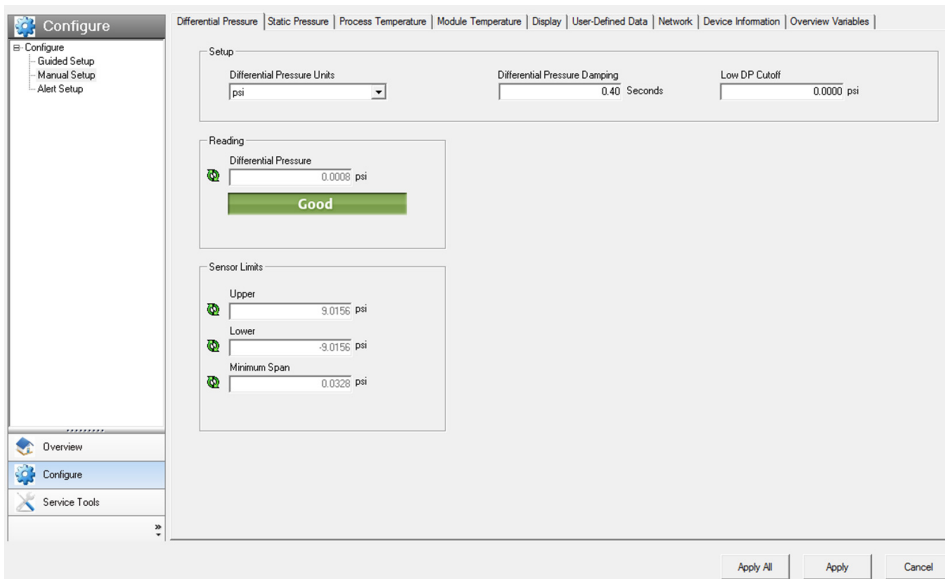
Configure

⊟ Configure
Guided Setup
Manual Setup
Alert Setup

Overview
Configure
Service Tools

Differential Pressure | Static Pressure | Process Temperature | Module Temperature | Display | User-Defined Data | Network | Device Information | Overview Variables

Setup
Differential Pressure Units
psi
Differential Pressure Damping
0.40 Seconds
Low DP Cutoff
0.0000 psi

Reading
Differential Pressure
0.0008 psi
Good

Sensor Limits
Upper
9.0156 psi
Lower
-9.0156 psi
Minimum Span
0.0328 psi

Apply All
Apply
Cancel